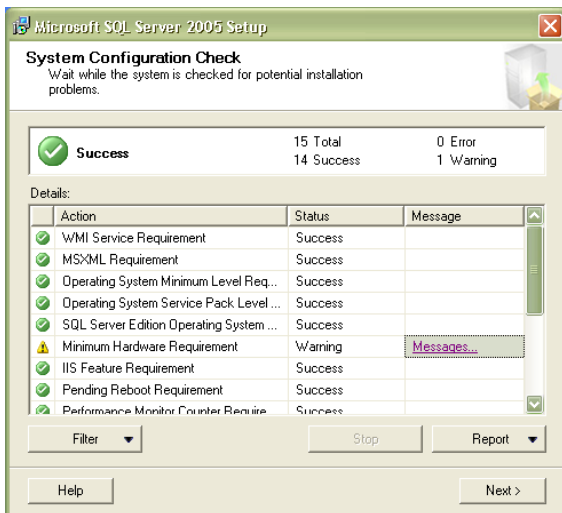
Microsoft SQL Server 2005 Setup

System Configuration Check
Wait while the system is checked for potential installation problems.

Success

15 Total
14 Success

0 Error
1 Warning

Details:

| | Action | Status | Message |
|---|---|---|---|
| | WMI Service Requirement | Success | |
| | MSXML Requirement | Success | |
| | Operating System Minimum Level Req... | Success | |
| | Operating System Service Pack Level ... | Success | |
| | SQL Server Edition Operating System ... | Success | |
| | Minimum Hardware Requirement | Warning | Messages... |
| | IIS Feature Requirement | Success | |
| | Pending Reboot Requirement | Success | |
| | Performance Monitor Counter Require... | Success | |

Filter

Stop

Report

Help

Next >